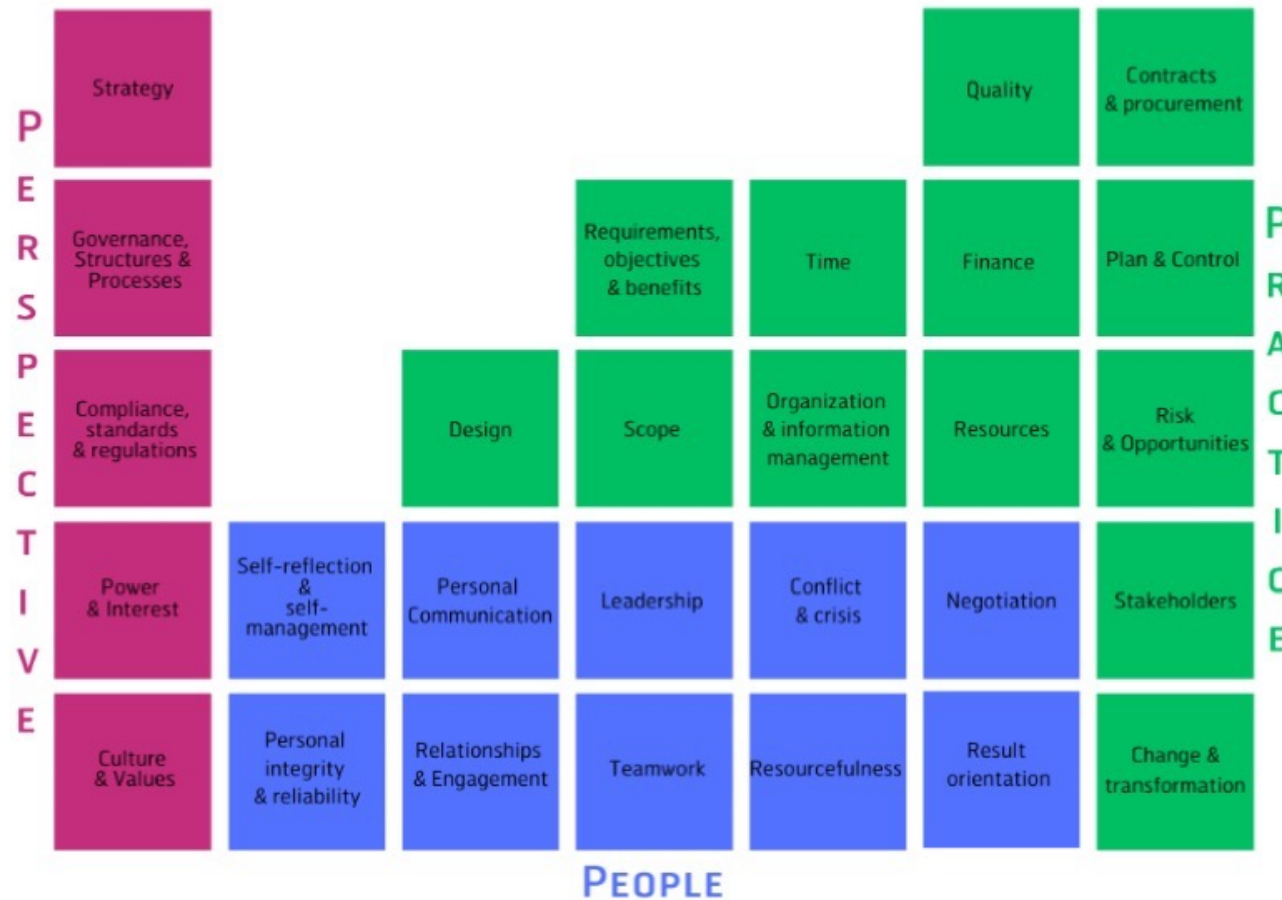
PERSPECTIVE

| Strategy | | | | | Quality | Contracts & procurement |
|---|---|---|---|---|---|---|
| Governance, Structures & Processes | | | Requirements, objectives & benefits | Time | Finance | Plan & Control |
| Compliance, standards & regulations | | Design | Scope | Organization & information management | Resources | Risk & Opportunities |
| Power & Interest | Self-reflection & self-management | Personal Communication | Leadership | Conflict & crisis | Negotiation | Stakeholders |
| Culture & Values | Personal integrity & reliability | Relationships & Engagement | Teamwork | Resourcefulness | Result orientation | Change & transformation |

PRACTICE

PEOPLE